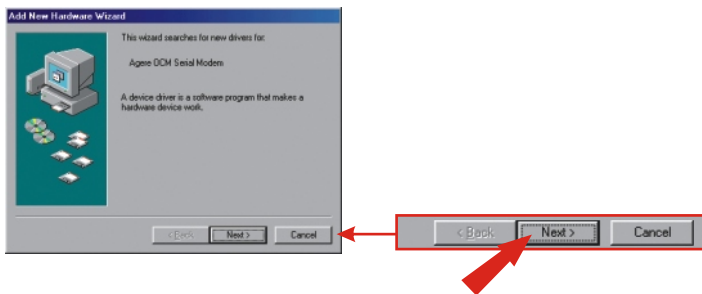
Add New Hardware Wizard

This wizard searches for new drivers for:

Agere OCM Serial Modem

A device driver is a software program that makes a hardware device work.

< Back Next > Cancel

< Back Next > Cancel